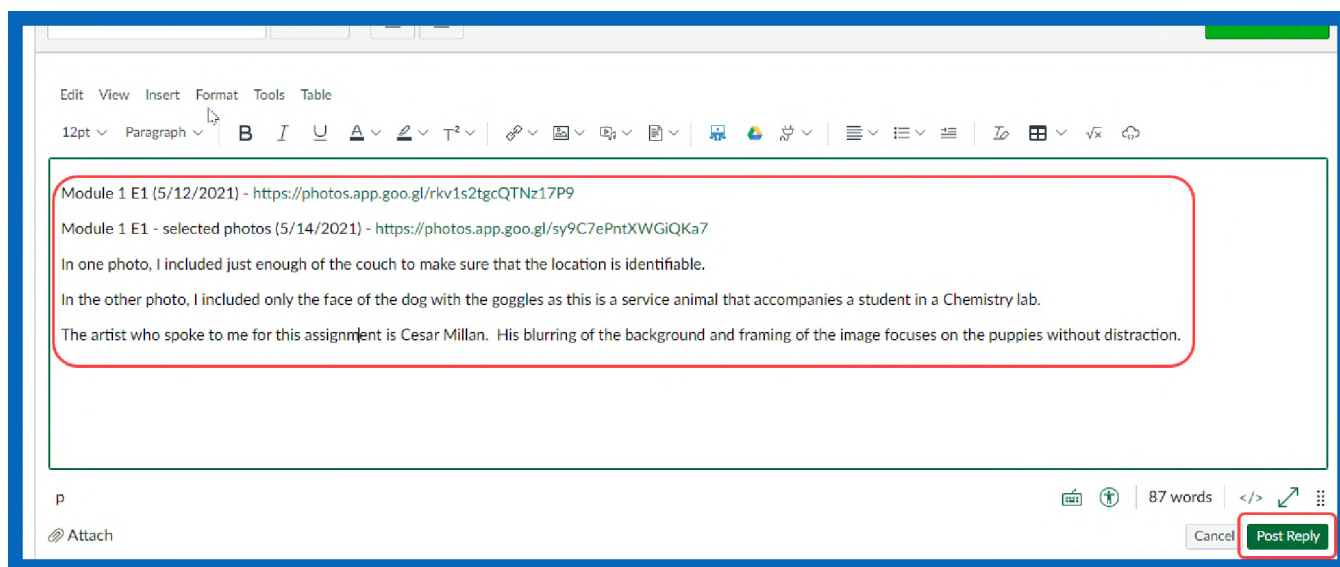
Edit View Insert Format Tools Table

12pt Paragraph B I U A T²

Module 1 E1 (5/12/2021) - https://photos.app.goo.gl/rkv1s2tgcQTNz17P9

Module 1 E1 - selected photos (5/14/2021) - https://photos.app.goo.gl/sy9C7ePntXWGiQKa7

In one photo, I included just enough of the couch to make sure that the location is identifiable.

In the other photo, I included only the face of the dog with the goggles as this is a service animal that accompanies a student in a Chemistry lab.

The artist who spoke to me for this assignment is Cesar Millan. His blurring of the background and framing of the image focuses on the puppies without distraction.

p

87 words </>

Attach

Cancel Post Reply